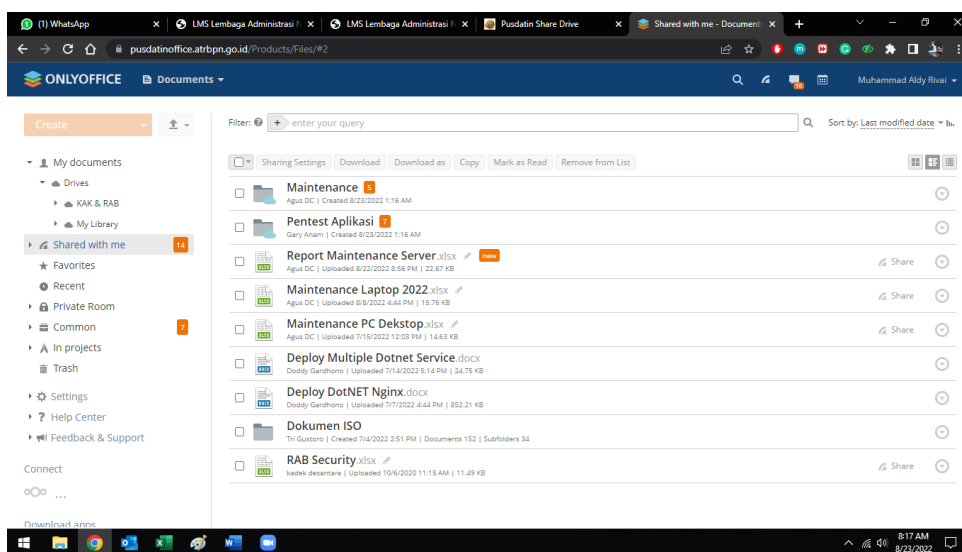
(1) WhatsApp | LMS Lembaga Administrasi N | LMS Lembaga Administrasi N | Pusdatin Share Drive | Shared with me - Document

pusdatinoffice.atrbpn.go.id/Products/Files/#2

ONLYOFFICE Documents

10

Muhammad Aldy Rivai

Create

Filter: enter your query

Sort by: Last modified date

My documents
Drives
KAK & RAB
My Library
Shared with me 14
Favorites
Recent
Private Room
Common 7
In projects
Trash
Settings
Help Center
Feedback & Support

Connect

...

Download apps

Sharing Settings | Download | Download as | Copy | Mark as Read | Remove from List

Maintenance 5
Agus DC | Created 8/23/2022 1:16 AM

Pentest Aplikasi 7
Gary Anam | Created 8/23/2022 1:16 AM

Report Maintenance Server.xlsx new
Agus DC | Uploaded 8/22/2022 8:56 PM | 22.67 KB
Share

Maintenance Laptop 2022.xlsx
Agus DC | Uploaded 8/8/2022 4:44 PM | 15.76 KB
Share

Maintenance PC Dekstop.xlsx
Agus DC | Uploaded 7/15/2022 12:03 PM | 14.63 KB
Share

Deploy Multiple Dotnet Service.docx
Doddy Gardhono | Uploaded 7/14/2022 5:14 PM | 24.75 KB

Deploy DotNET Nginx.docx
Doddy Gardhono | Uploaded 7/7/2022 4:44 PM | 852.21 KB

Dokumen ISO
Tri Gustoro | Created 7/4/2022 2:51 PM | Documents 152 | Subfolders 34

RAB Security.xlsx
kadek desantara | Uploaded 10/6/2020 11:15 AM | 11.49 KB
Share

8:17 AM
8/23/2022